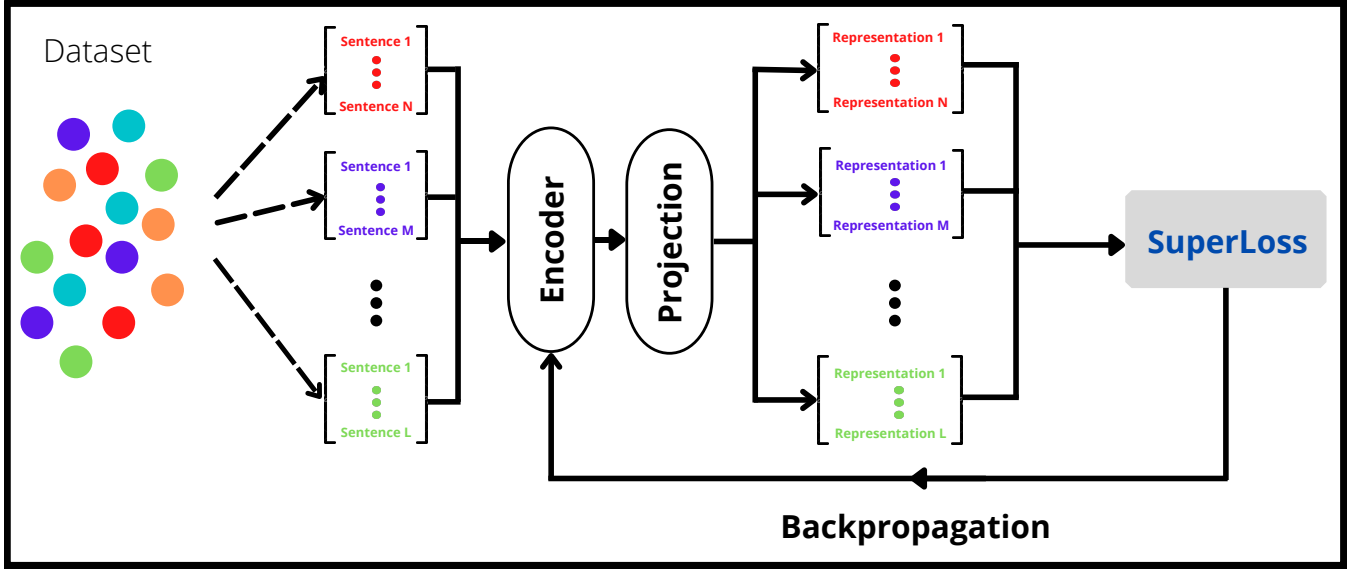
Dataset

Sentence 1
Sentence N

Sentence 1
Sentence M

Sentence 1
Sentence L

Encoder

Projection

Representation 1
Representation N

Representation 1
Representation M

Representation 1
Representation L

SuperLoss

Backpropagation